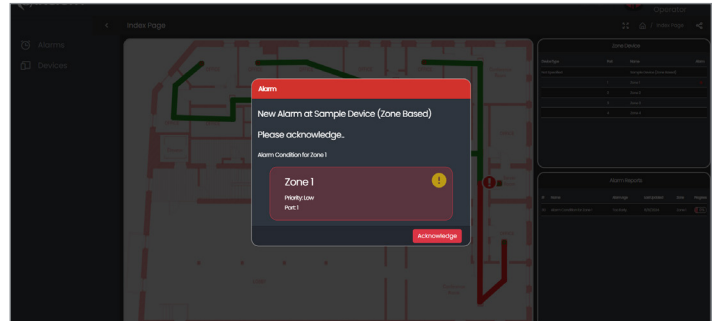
Operator

Index Page

Index Page

Alarms

Devices

Zone Control

Alarm Reports

Alarm

New Alarm at Sample Device (Zone Based)

Please acknowledge..

Alarm Condition for Zone 1

Zone 1

Priority: Low

Port: 1

Acknowledge